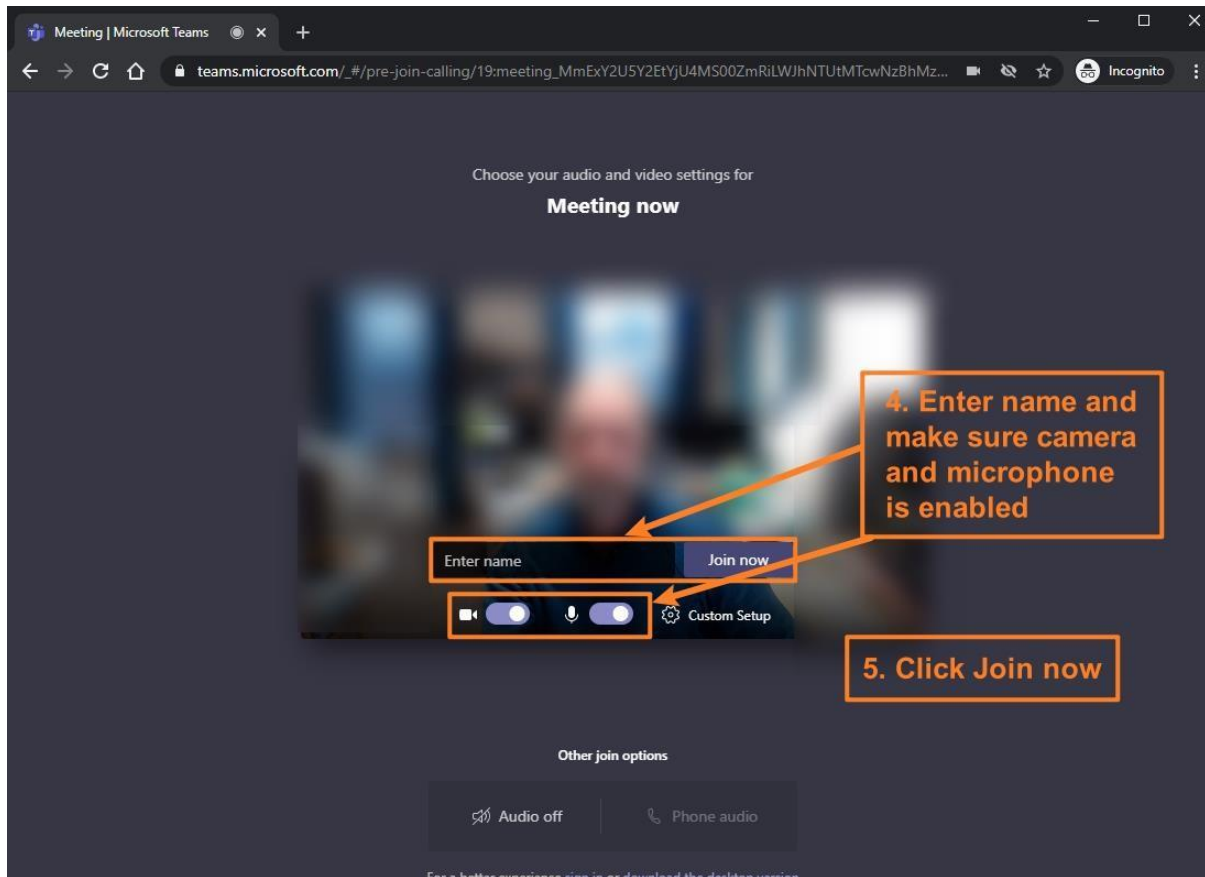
Meeting | Microsoft Teams

teams.microsoft.com/_#/pre-join-calling/19:meeting_MmExY2U5Y2EtYjU4MS00ZmRiLWJhNTUtMTcwNzBhMz...

Incognito

Choose your audio and video settings for

Meeting now

4. Enter name and make sure camera and microphone is enabled

Enter name

Join now

Custom Setup

5. Click Join now

Other join options

Audio off

Phone audio

For a better experience sign in or download the desktop version